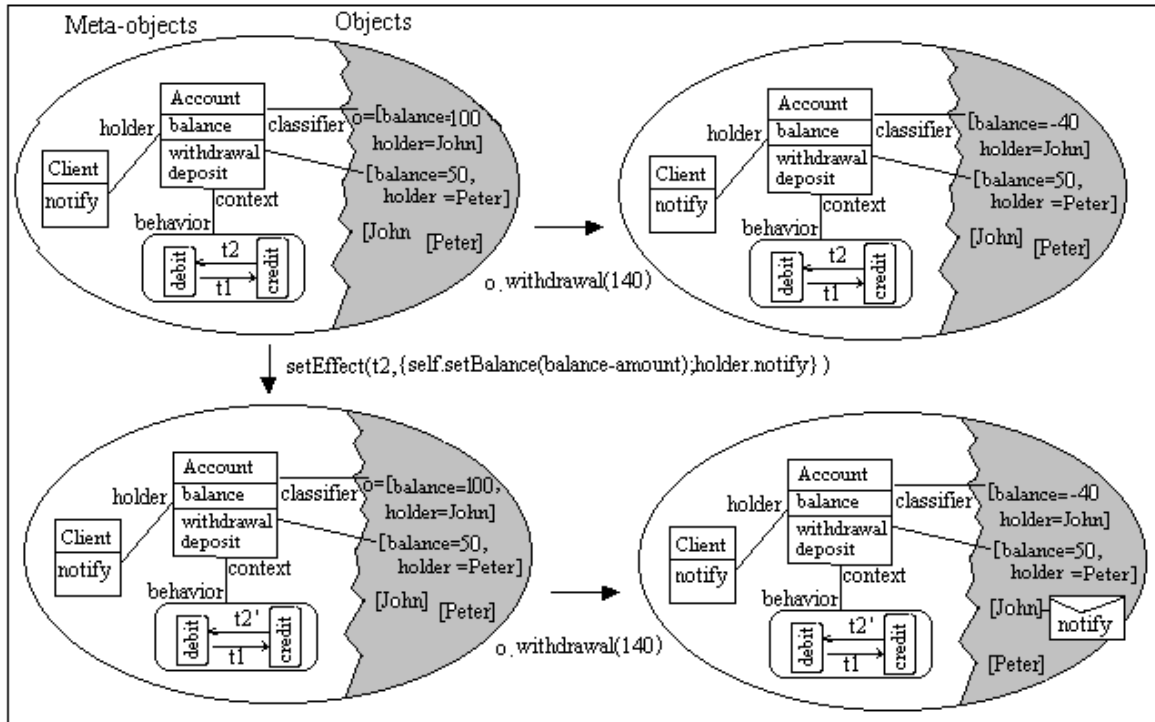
Meta-objects
Objects

Account
balance
withdrawal
deposit
holder
classifier
Client
notify
context
behavior
debit
t2
t1
credit
o=[balance=100
holder=John]
[balance=50,
holder =Peter]
[John
[Peter]

o.withdrawal(140)

Account
balance
withdrawal
deposit
holder
classifier
Client
notify
context
behavior
debit
t2
t1
credit
[balance=-40
holder=John]
[balance=50,
holder =Peter]
[John]
[Peter]

setEffect(t2,{self.setBalance(balance-amount);holder.notify} )

Account
balance
withdrawal
deposit
holder
classifier
Client
notify
context
behavior
debit
t2'
t1
credit
o=[balance=100,
holder=John]
[balance=50,
holder =Peter]
[John]
[Peter]

o.withdrawal(140)

Account
balance
withdrawal
deposit
holder
classifier
Client
notify
context
behavior
debit
t2'
t1
credit
[balance=-40
holder=John]
[balance=50,
holder =Peter]
[John]
notify
[Peter]